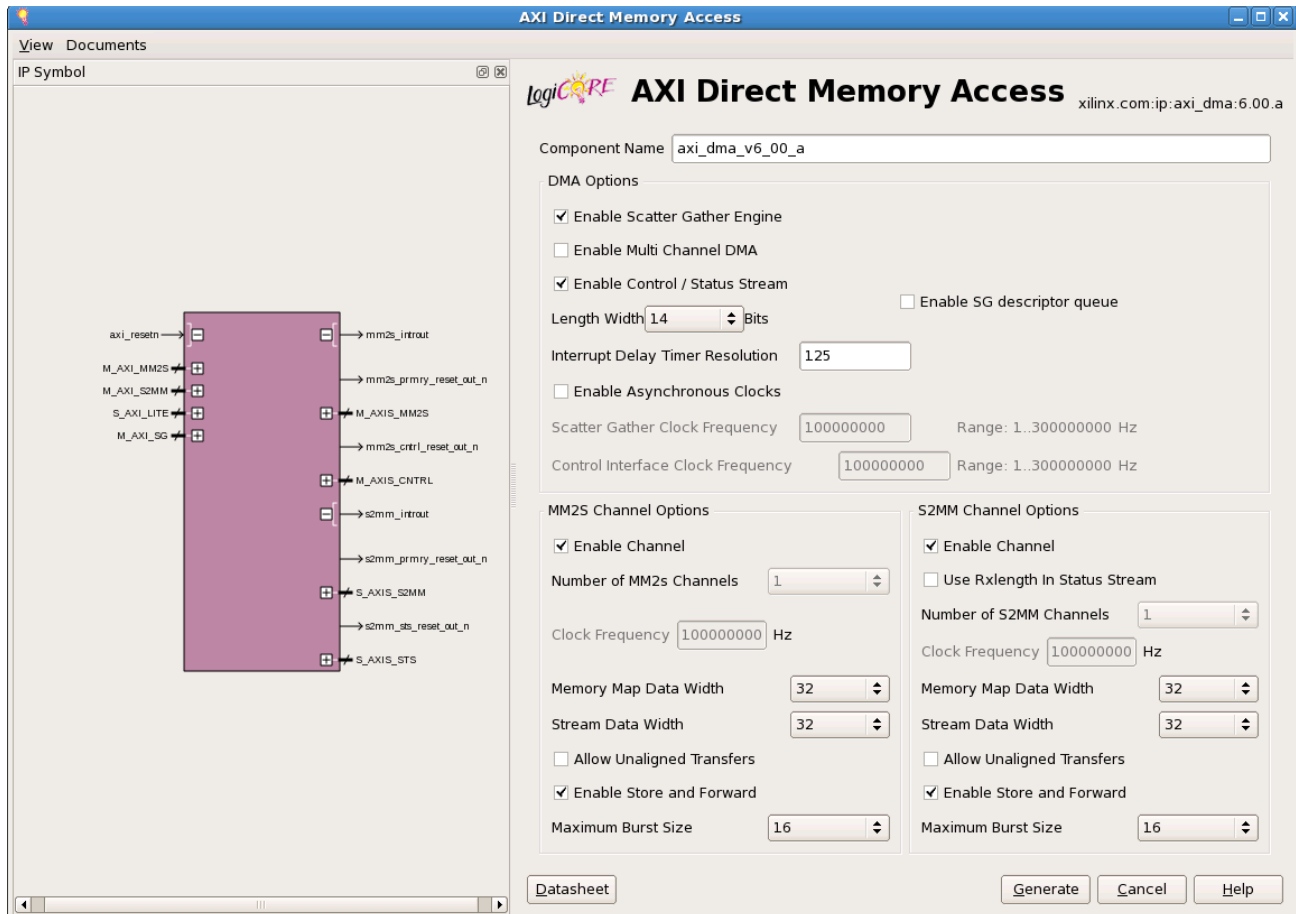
AXI Direct Memory Access

View Documents

IP Symbol

axi_resetn
M_AXI_MM2S
M_AXI_S2MM
S_AXI_LITE
M_AXI_SG

mm2s_introut
mm2s_prmry_reset_out_n
M_AXIS_MM2S
mm2s_cntrl_reset_out_n
M_AXIS_CNTRL
s2mm_introut
s2mm_prmry_reset_out_n
S_AXIS_S2MM
s2mm_sts_reset_out_n
S_AXIS_STS

logiCORE AXI Direct Memory Access xilinx.com:ip:axi_dma:6.00.a

Component Name axi_dma_v6_00_a

DMA Options

☑ Enable Scatter Gather Engine

☐ Enable Multi Channel DMA

☑ Enable Control / Status Stream

☐ Enable SG descriptor queue

Length Width 14 Bits

Interrupt Delay Timer Resolution 125

☐ Enable Asynchronous Clocks

Scatter Gather Clock Frequency 100000000 Range: 1..300000000 Hz

Control Interface Clock Frequency 100000000 Range: 1..300000000 Hz

MM2S Channel Options

☑ Enable Channel

Number of MM2s Channels 1

Clock Frequency 100000000 Hz

Memory Map Data Width 32

Stream Data Width 32

☐ Allow Unaligned Transfers

☑ Enable Store and Forward

Maximum Burst Size 16

S2MM Channel Options

☑ Enable Channel

☐ Use Rxlength In Status Stream

Number of S2MM Channels 1

Clock Frequency 100000000 Hz

Memory Map Data Width 32

Stream Data Width 32

☐ Allow Unaligned Transfers

☑ Enable Store and Forward

Maximum Burst Size 16

Datasheet

Generate Cancel Help